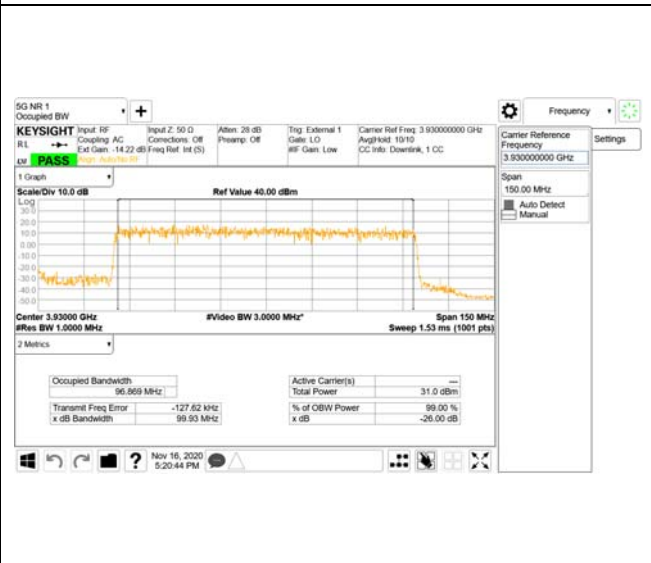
5G NR 1
Occupied BW

KEYSIGHT Input: RF Coupling: AC Ext Gain: -14.22 dB Input Z: 50 Ω Corrections: Off Freq Ref: Int (S) Atten: 28 dB Preamp: Off Trig: External 1 Gate: LO #IF Gain: Low Carrier Ref Freq: 3.930000000 GHz Avg|Hold: 10/10 CC Info: Downlink, 1 CC

RL

LXI PASS Align: Auto/No RF

1 Graph

Scale/Div 10.0 dB Ref Value 40.00 dBm

Log
30.0
20.0
10.0
0.00
-10.0
-20.0
-30.0
-40.0
-50.0

Center 3.93000 GHz #Video BW 3.0000 MHz* Span 150 MHz
#Res BW 1.0000 MHz Sweep 1.53 ms (1001 pts)

2 Metrics

| Occupied Bandwidth | |
|---|---|
| 96.869 MHz | |

| Transmit Freq Error | -127.62 kHz |
|---|---|
| x dB Bandwidth | 99.93 MHz |

| Active Carrier(s) | --- |
|---|---|
| Total Power | 31.0 dBm |

| % of OBW Power | 99.00 % |
|---|---|
| x dB | -26.00 dB |

Nov 16, 2020
5:20:44 PM

Frequency

Carrier Reference Frequency
3.930000000 GHz

Settings

Span
150.00 MHz

Auto Detect
Manual